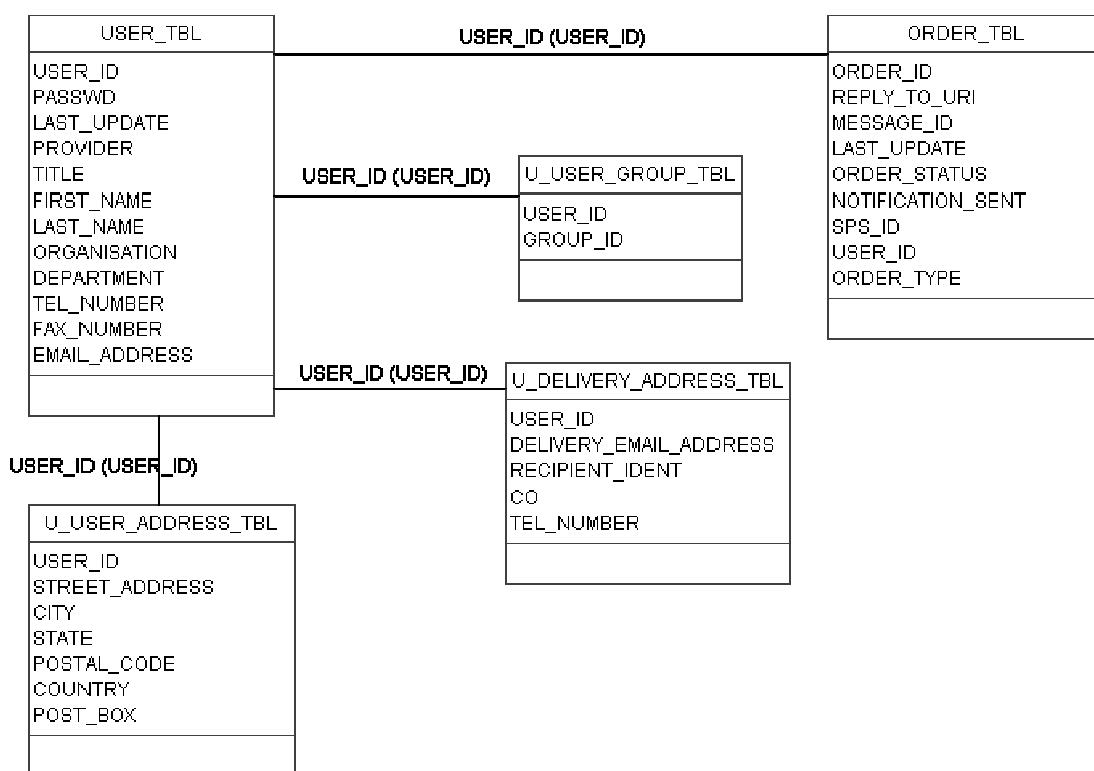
USER_TBL

USER_ID
PASSWD
LAST_UPDATE
PROVIDER
TITLE
FIRST_NAME
LAST_NAME
ORGANISATION
DEPARTMENT
TEL_NUMBER
FAX_NUMBER
EMAIL_ADDRESS

USER_ID (USER_ID)

ORDER_TBL

ORDER_ID
REPLY_TO_URI
MESSAGE_ID
LAST_UPDATE
ORDER_STATUS
NOTIFICATION_SENT
SPS_ID
USER_ID
ORDER_TYPE

USER_ID (USER_ID)

U_USER_GROUP_TBL

USER_ID
GROUP_ID

USER_ID (USER_ID)

U_DELIVERY_ADDRESS_TBL

USER_ID
DELIVERY_EMAIL_ADDRESS
RECIPIENT_IDENT
CO
TEL_NUMBER

USER_ID (USER_ID)

U_USER_ADDRESS_TBL

USER_ID
STREET_ADDRESS
CITY
STATE
POSTAL_CODE
COUNTRY
POST_BOX